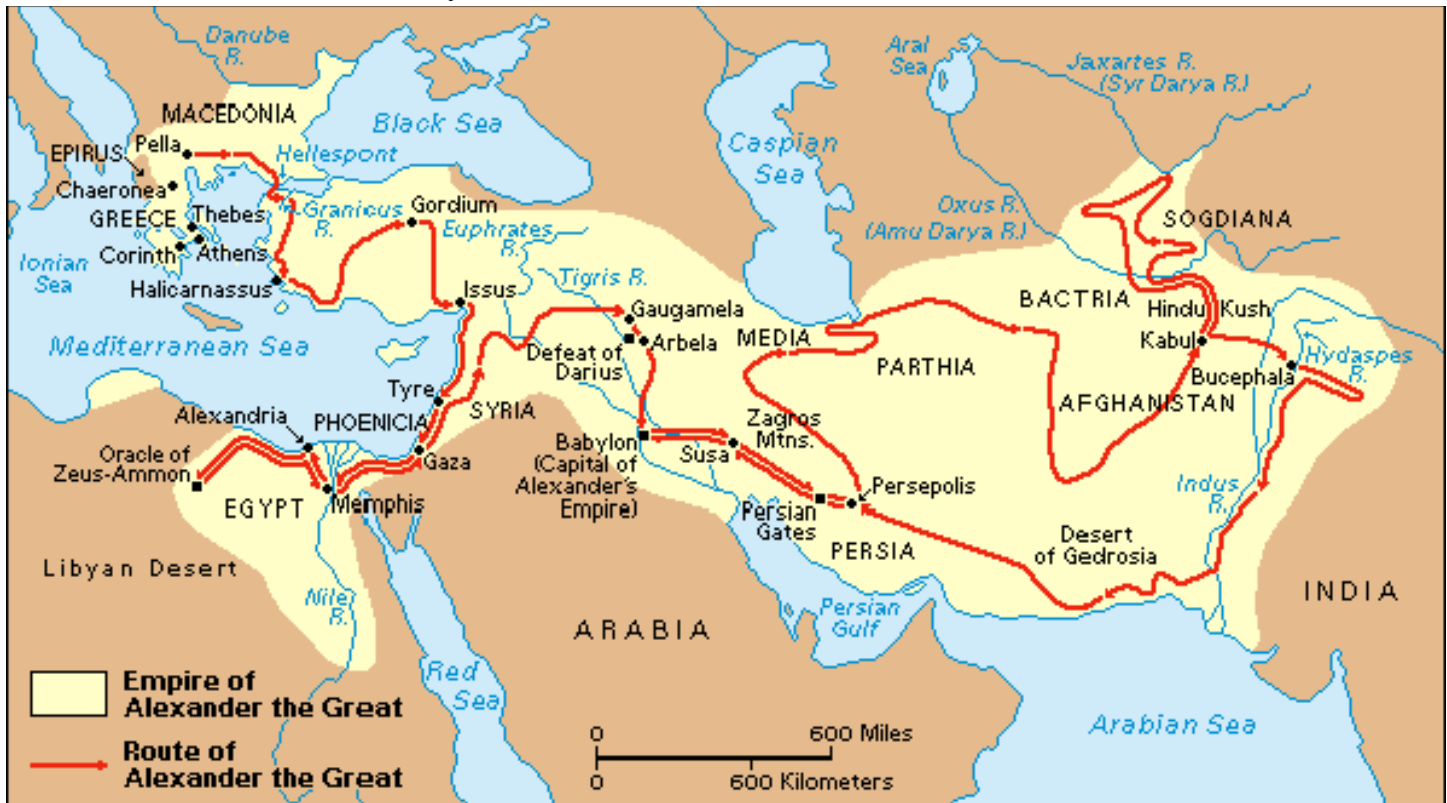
Danube R.
MACEDONIA
Black Sea
Aral Sea
Jaxartes R. (Syr Darya R.)
EPIRUS
Pella
Hellespont
Caspian Sea
Chaeronea
GREECE
Thebes
Granicus R.
Gordium
Oxus R. (Amu Darya R.)
SOGDIANA
Corinth
Athens
Euphrates R.
Ionian Sea
Halicarnassus
Tigris R.
Issus
Gaugamela
BACTRIA
Hindu Kush
Mediterranean Sea
Arbela
MEDIA
Defeat of Darius
PARTHIA
Kabul
Hydaspes R.
Tyre
Bucephala
PHOENICIA
SYRIA
AFGHANISTAN
Alexandria
Zagros Mtns.
Babylon (Capital of Alexander's Empire)
Susa
Oracle of Zeus-Ammon
Gaza
Persepolis
Indus R.
EGYPT
Memphis
Persian Gates
Desert of Gedrosia
PERSIA
Libyan Desert
INDIA
Nile R.
ARABIA
Persian Gulf
Red Sea
Empire of Alexander the Great
Route of Alexander the Great
0
600 Miles
0
600 Kilometers
Arabian Sea